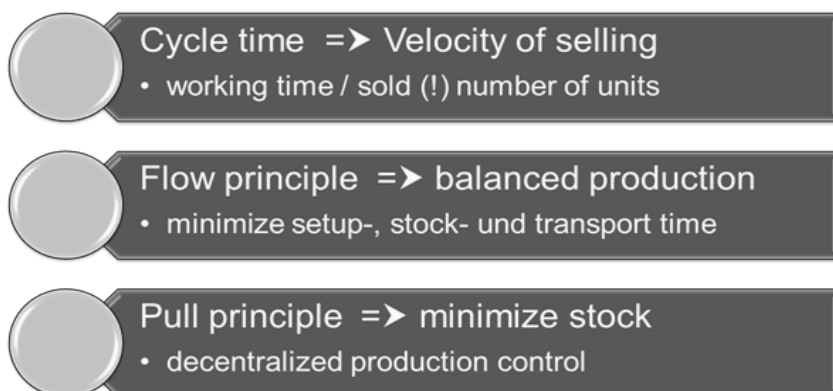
Cycle time =➤ Velocity of selling
• working time / sold (!) number of units

Flow principle =➤ balanced production
• minimize setup-, stock- und transport time

Pull principle =➤ minimize stock
• decentralized production control